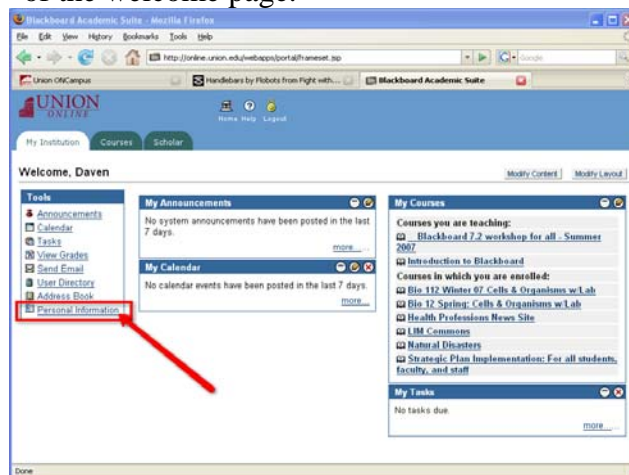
of the welcome page.

Blackboard Academic Suite - Mozilla Firefox

File Edit View History Bookmarks Tools Help

http://online.union.edu/webapps/portal/frameset.jsp

Google

Union ONCampus

Handlebars by Flobots from Fight with...

Blackboard Academic Suite

UNION ONLINE

Home Help Logout

My Institution Courses Scholar

Welcome, Daven

Modify Content Modify Layout

Tools

Announcements
Calendar
Tasks
View Grades
Send Email
User Directory
Address Book
Personal Information

My Announcements

No system announcements have been posted in the last 7 days.

more...

My Calendar

No calendar events have been posted in the last 7 days.

more...

My Courses

Courses you are teaching:

Blackboard 7.2 workshop for all - Summer 2007

Introduction to Blackboard

Courses in which you are enrolled:

Bio 112 Winter 07 Cells & Organisms w/Lab

Bio 12 Spring: Cells & Organisms w/Lab

Health Professions News Site

LIM Commons

Natural Disasters

Strategic Plan Implementation: For all students, faculty, and staff

My Tasks

No tasks due.

more...

Done